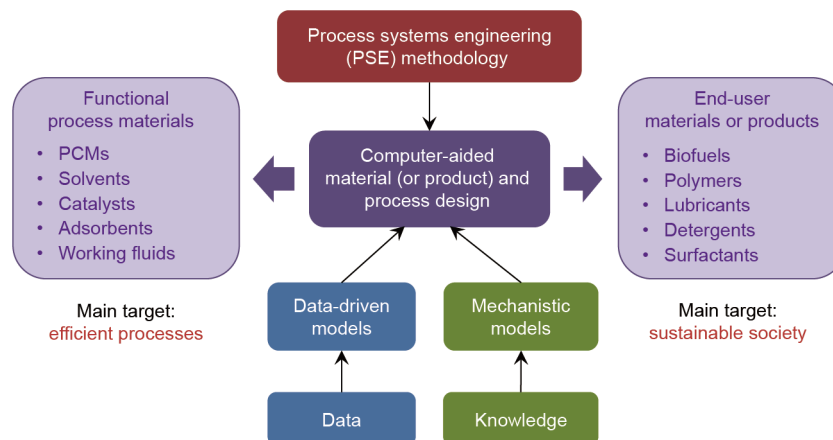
Process systems engineering (PSE) methodology

Functional process materials
• PCMs
• Solvents
• Catalysts
• Adsorbents
• Working fluids

Computer-aided material (or product) and process design

End-user materials or products
• Biofuels
• Polymers
• Lubricants
• Detergents
• Surfactants

Main target: efficient processes

Data-driven models

Mechanistic models

Main target: sustainable society

Data

Knowledge